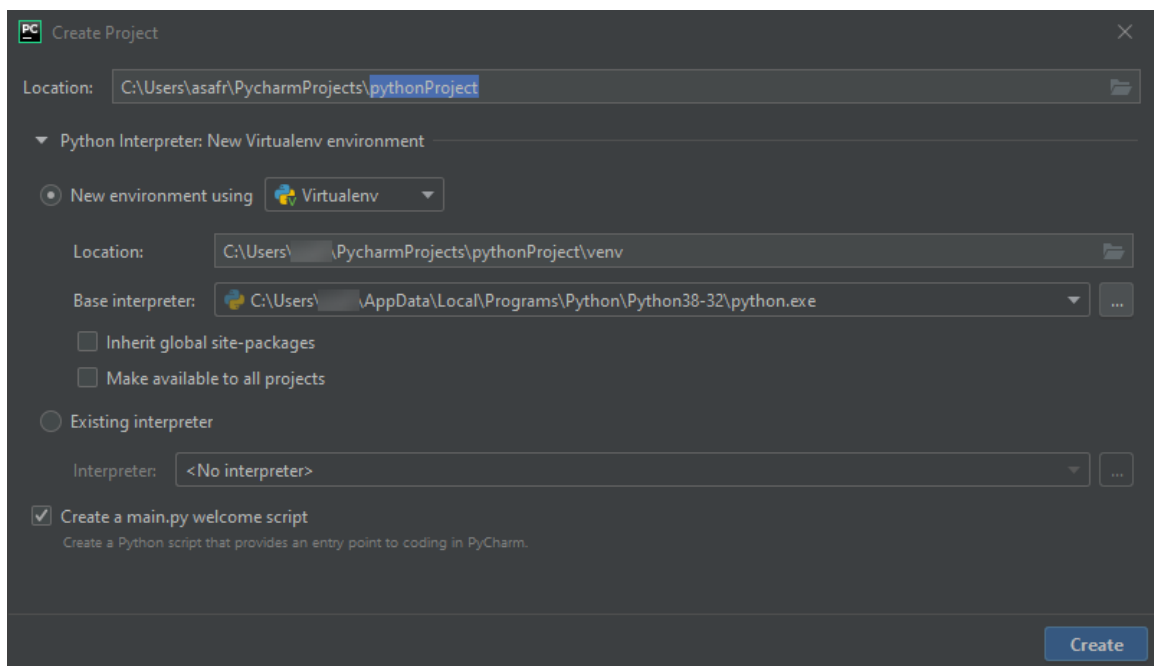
PC Create Project

Location: C:\Users\asafr\PycharmProjects\pythonProject

Python Interpreter: New Virtualenv environment

New environment using Virtualenv

Location: C:\Users\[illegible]\PycharmProjects\pythonProject\venv

Base interpreter: C:\Users\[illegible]\AppData\Local\Programs\Python\Python38-32\python.exe ...

Inherit global site-packages

Make available to all projects

Existing interpreter

Interpreter: <No interpreter> ...

Create a main.py welcome script

Create a Python script that provides an entry point to coding in PyCharm.

Create